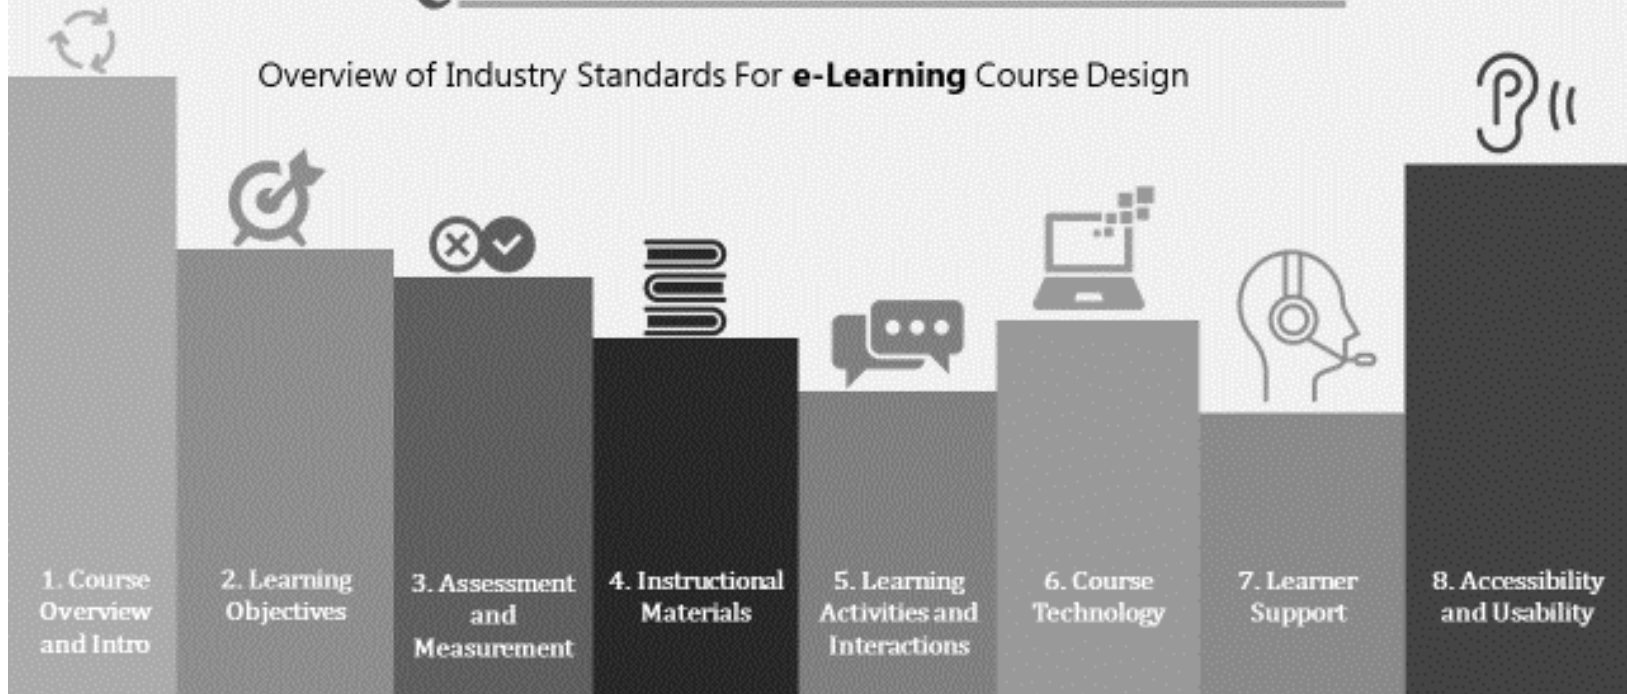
Overview of Industry Standards For **e-Learning** Course Design

1. Course Overview and Intro

2. Learning Objectives

3. Assessment and Measurement

4. Instructional Materials

5. Learning Activities and Interactions

6. Course Technology

7. Learner Support

8. Accessibility and Usability